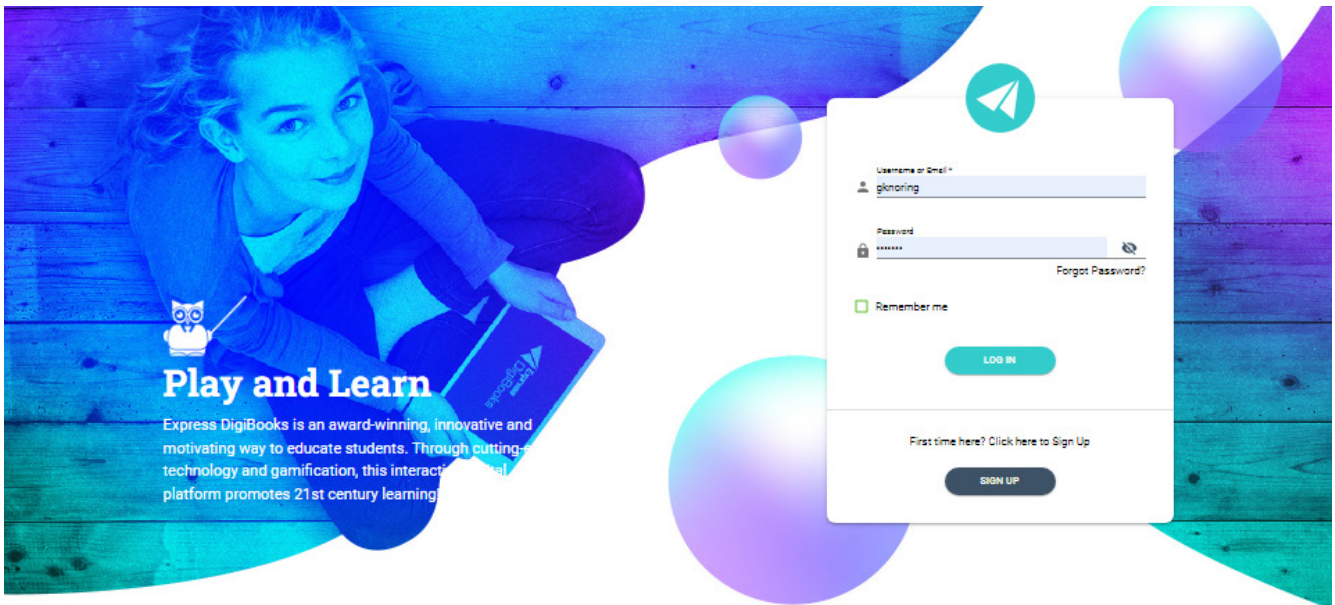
Express DigiBooks

Play and Learn

Express DigiBooks is an award-winning, innovative and motivating way to educate students. Through cutting-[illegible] technology and gamification, this interacti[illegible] platform promotes 21st century learning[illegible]

Username or Email *

gknoring

Password

•••••••

Forgot Password?

Remember me

LOG IN

First time here? Click here to Sign Up

SIGN UP